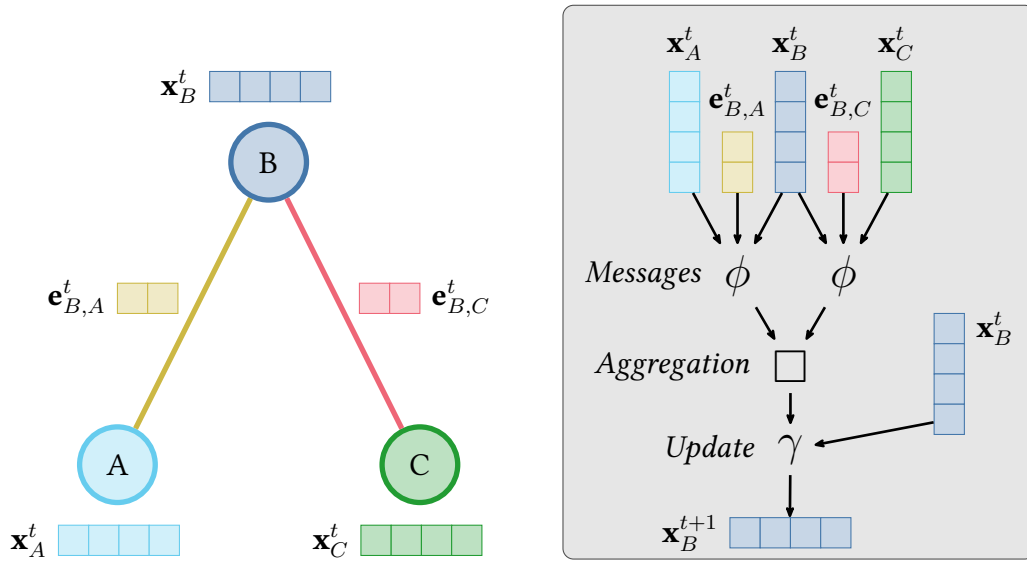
$\mathbf{x}_B^t$

B

$\mathbf{e}_{B,A}^t$

$\mathbf{e}_{B,C}^t$

A

C

$\mathbf{x}_A^t$

$\mathbf{x}_C^t$

$\mathbf{x}_A^t$ $\mathbf{x}_B^t$ $\mathbf{x}_C^t$

$\mathbf{e}_{B,A}^t$ $\mathbf{e}_{B,C}^t$

*Messages* $\phi$ $\phi$

*Aggregation* $\square$

$\mathbf{x}_B^t$

*Update* $\gamma$

$\mathbf{x}_B^{t+1}$